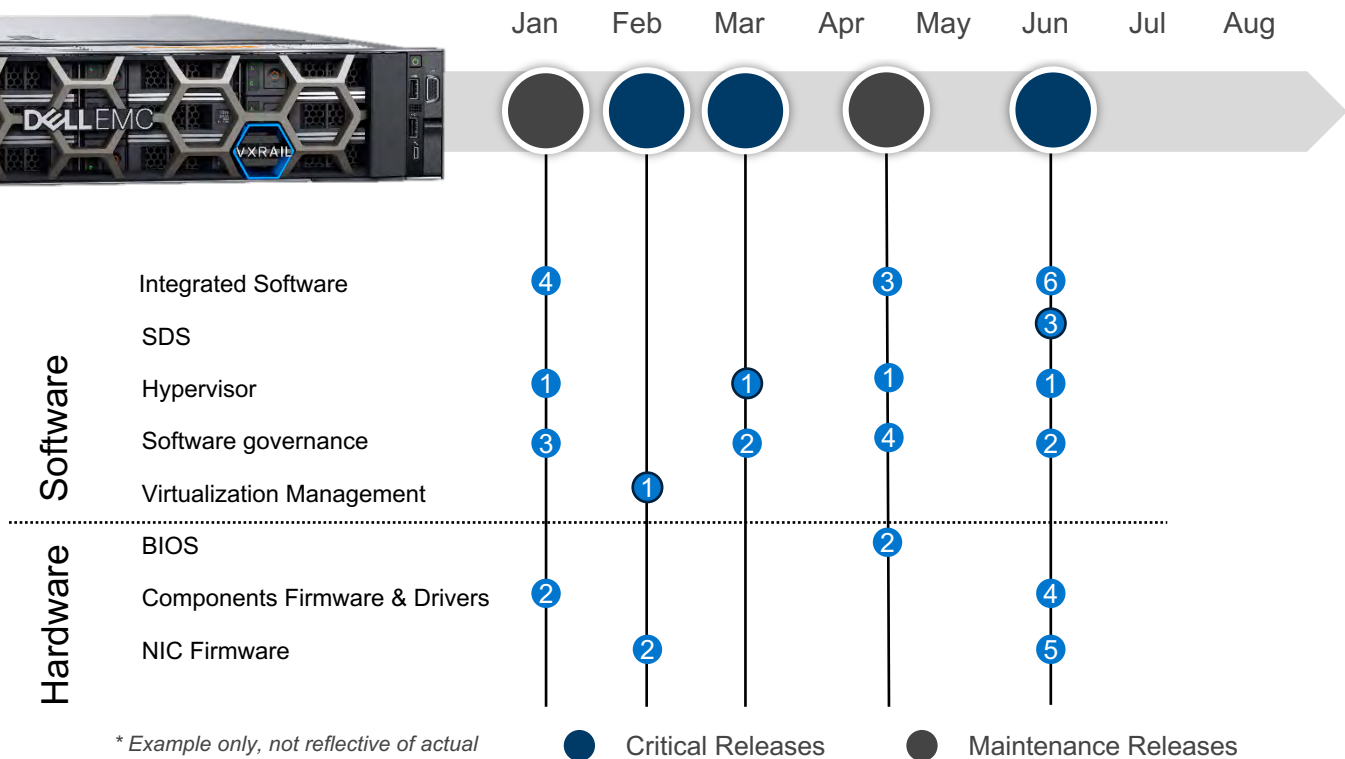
DELLEMC

VXRAIL

Jan Feb Mar Apr May Jun Jul Aug

Software

Hardware

| | Jan | Feb | Mar | Apr | Jun |
|---|---|---|---|---|---|
| Integrated Software | 4 | | | 3 | 6 |
| SDS | | | | | 3 |
| Hypervisor | 1 | | 1 | 1 | 1 |
| Software governance | 3 | | 2 | 4 | 2 |
| Virtualization Management | | 1 | | | |
| BIOS | | | | 2 | |
| Components Firmware & Drivers | 2 | | | | 4 |
| NIC Firmware | | 2 | | | 5 |

* Example only, not reflective of actual

Critical Releases

Maintenance Releases